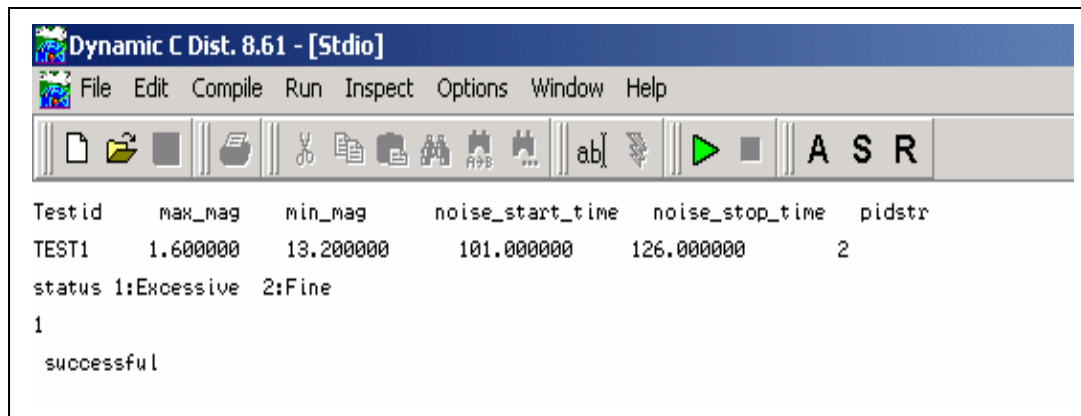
Dynamic C Dist. 8.61 - [Stdio]

File Edit Compile Run Inspect Options Window Help

A S R

Testid max_mag min_mag noise_start_time noise_stop_time pidstr

TEST1 1.600000 13.200000 101.000000 126.000000 2

status 1:Excessive 2:Fine

1

successful